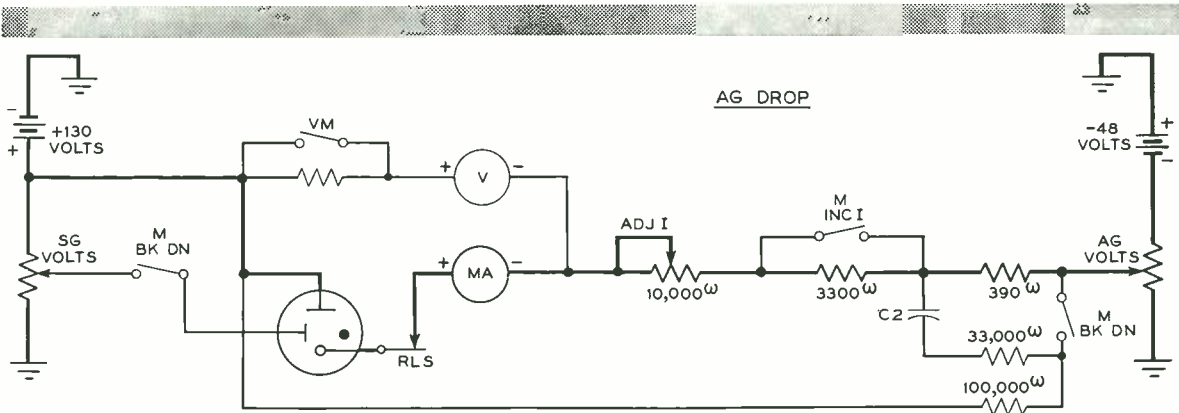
AG DROP

-
+130 VOLTS
+

VM

+ V -

SG VOLTS

M BK DN

+ MA -

RLS

ADJ I

10,000$^{\omega}$

M INC I

3300$^{\omega}$

C2

390$^{\omega}$

33,000$^{\omega}$

M BK DN

100,000$^{\omega}$

-48 VOLTS
+
-

AG VOLTS